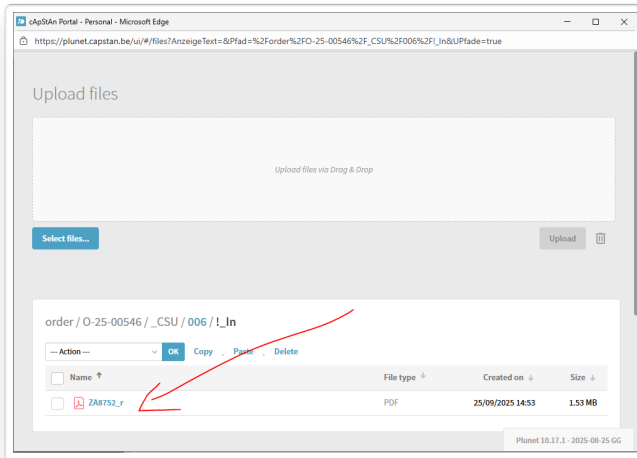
cApStAn Portal - Personal - Microsoft Edge

https://plunet.capstan.be/ui/#/files?AnzeigeText=&Pfad=%2Forder%2FO-25-00546%2F_CSU%2F006%2F!_In&UPfade=true

Upload files

Upload files via Drag & Drop

Select files...

Upload

order / O-25-00546 / _CSU / 006 / !_In

--- Action ---

OK

Copy

Paste

Delete

| Name ↑ | File type | Created on | Size |
|---|---|---|---|
| ZA8752_r | PDF | 25/09/2025 14:53 | 1.53 MB |

Plunet 10.17.1 - 2025-08-25 GG